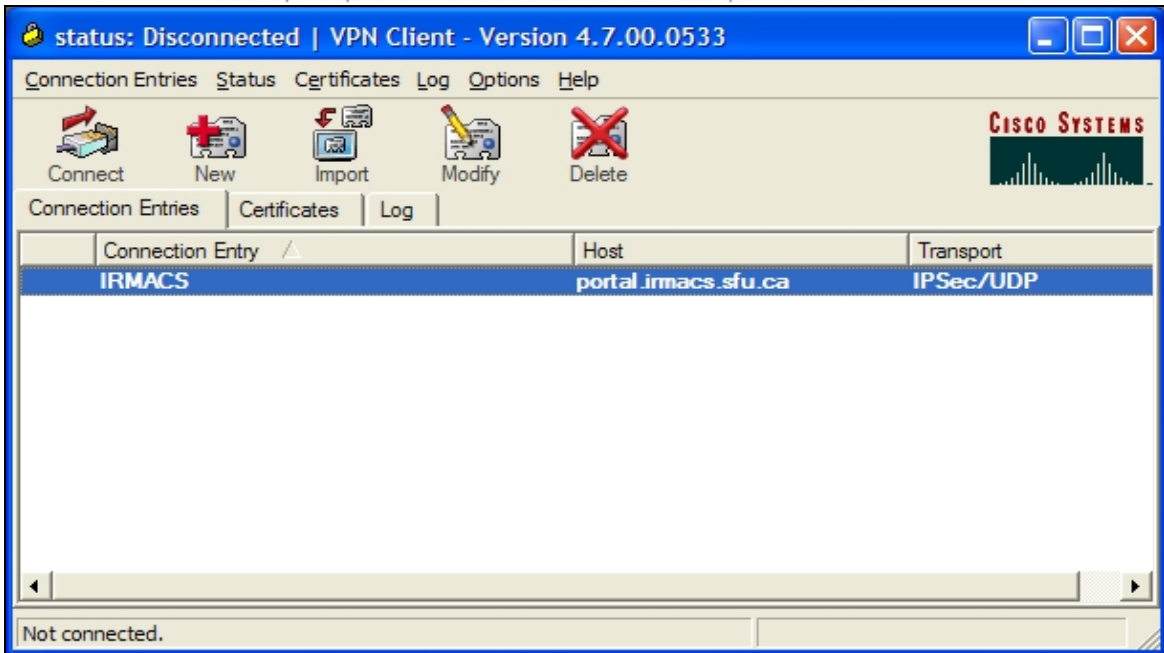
status: Disconnected | VPN Client - Version 4.7.00.0533

Connection Entries Status Certificates Log Options Help

Connect New Import Modify Delete

CISCO SYSTEMS

Connection Entries | Certificates | Log

| | Connection Entry | Host | Transport |
|---|---|---|---|
| | IRMACS | portal.irmacs.sfu.ca | IPSec/UDP |

Not connected.